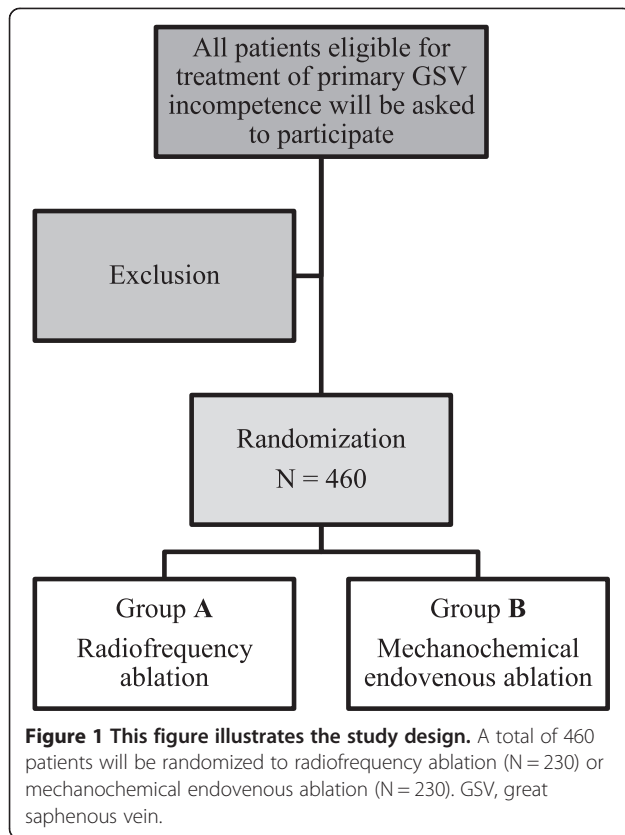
All patients eligible for treatment of primary GSV incompetence will be asked to participate

Exclusion

Randomization
N = 460

Group **A**
Radiofrequency ablation

Group **B**
Mechanochemical endovenous ablation

**Figure 1 This figure illustrates the study design.** A total of 460 patients will be randomized to radiofrequency ablation (N = 230) or mechanochemical endovenous ablation (N = 230). GSV, great saphenous vein.